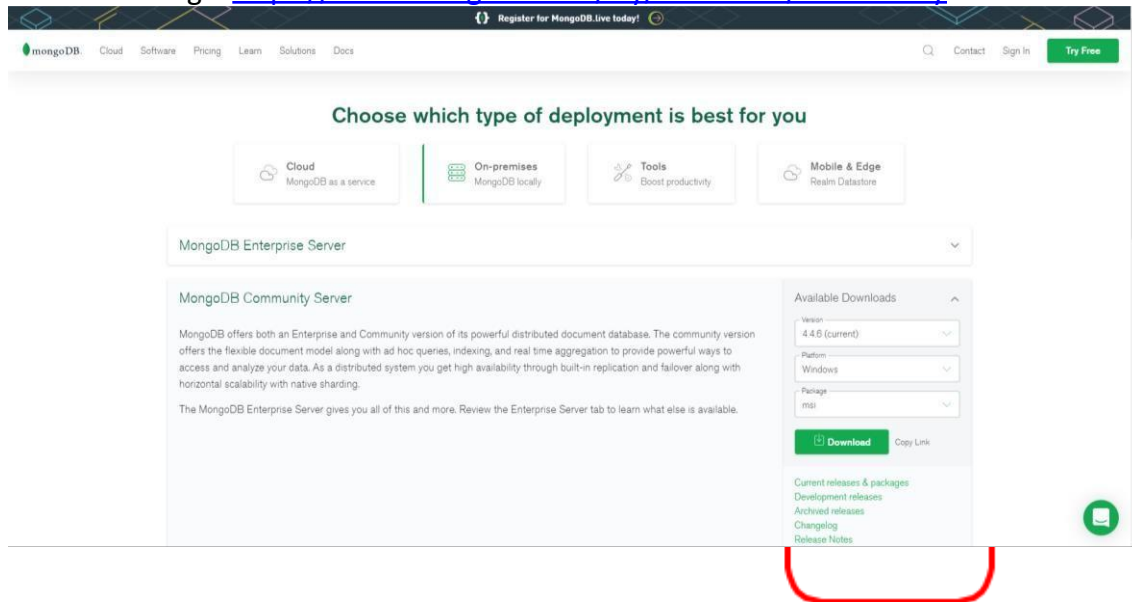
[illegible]

Register for MongoDB.live today!

mongoDB. Cloud Software Pricing Learn Solutions Docs

Contact Sign In Try Free

Choose which type of deployment is best for you

Cloud
MongoDB as a service

On-premises
MongoDB locally

Tools
Boost productivity

Mobile & Edge
Realm Datastore

MongoDB Enterprise Server

MongoDB Community Server

MongoDB offers both an Enterprise and Community version of its powerful distributed document database. The community version offers the flexible document model along with ad hoc queries, indexing, and real time aggregation to provide powerful ways to access and analyze your data. As a distributed system you get high availability through built-in replication and failover along with horizontal scalability with native sharding.

The MongoDB Enterprise Server gives you all of this and more. Review the Enterprise Server tab to learn what else is available.

Available Downloads

Version
4.4.6 (current)

Platform
Windows

Package
msi

Download

Copy Link

Current releases & packages
Development releases
Archived releases
Changelog
Release Notes